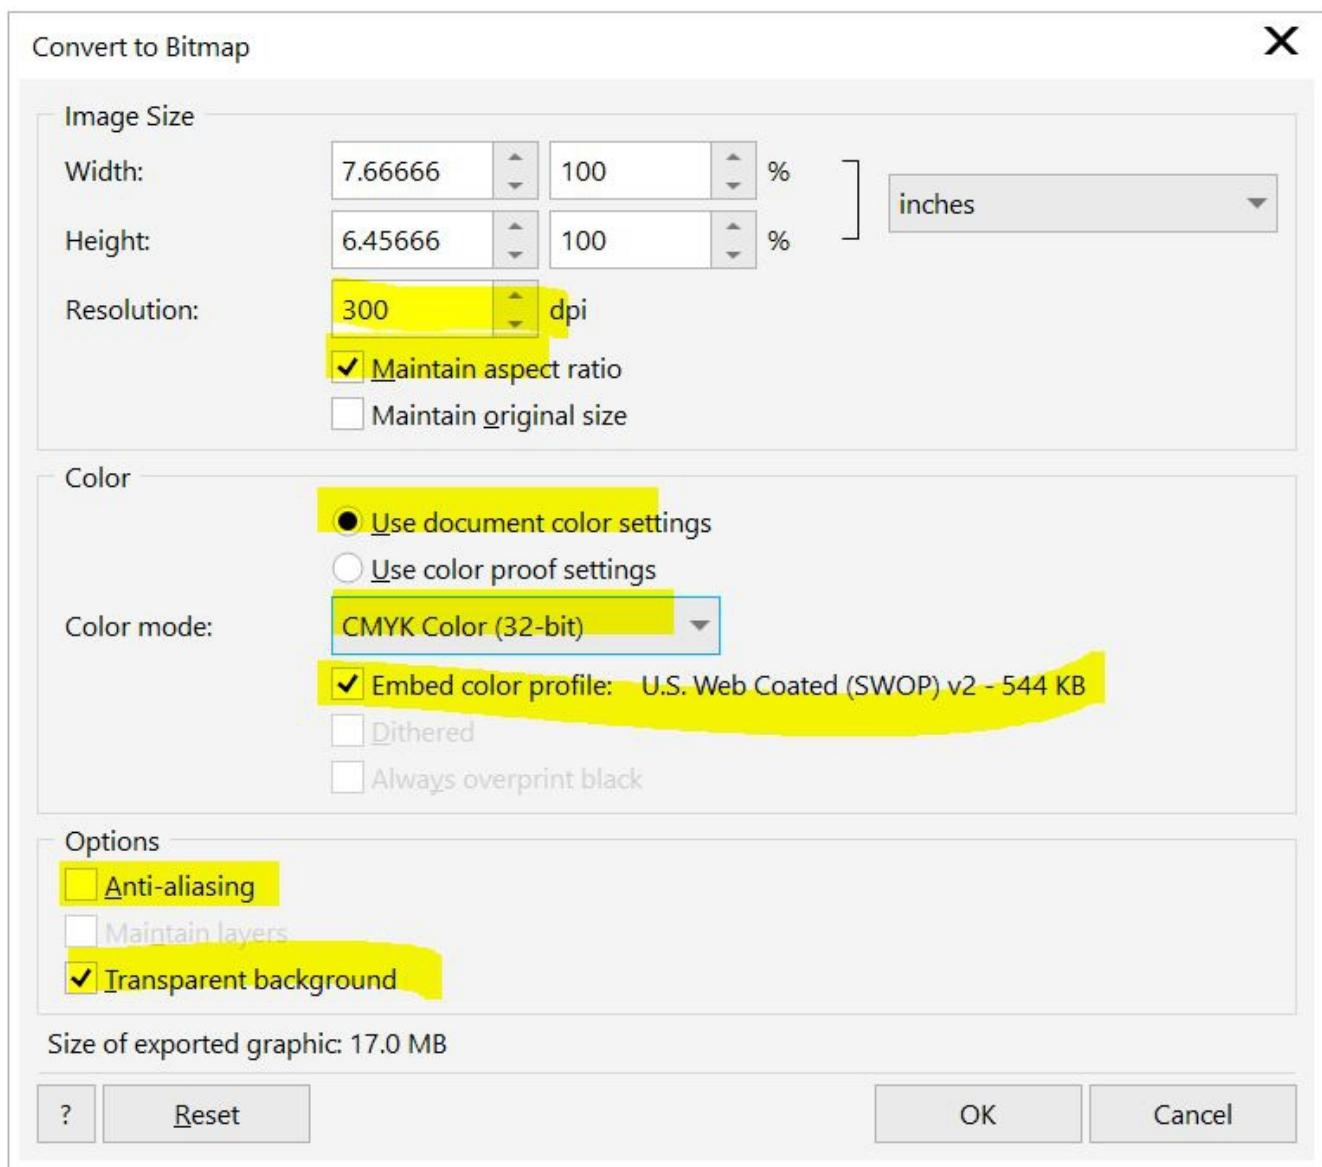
Convert to Bitmap

X

Image Size

Width: 7.66666 100 %

Height: 6.45666 100 %

inches

Resolution: 300 dpi

Maintain aspect ratio

Maintain original size

Color

Use document color settings

Use color proof settings

Color mode: CMYK Color (32-bit)

Embed color profile: U.S. Web Coated (SWOP) v2 - 544 KB

Dithered

Always overprint black

Options

Anti-aliasing

Maintain layers

Transparent background

Size of exported graphic: 17.0 MB

?

Reset

OK

Cancel